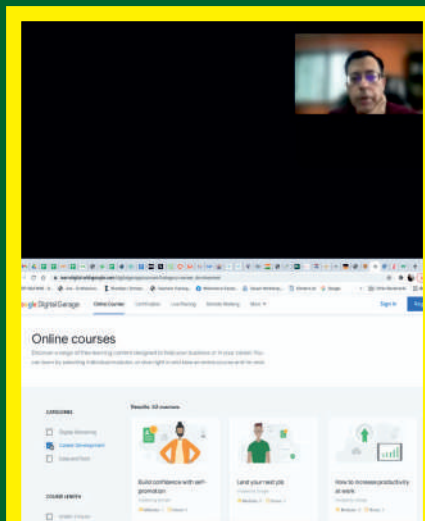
ogle Digital Garage Online Courses Certification Live Training Remote Working More Sign in

Online courses

Discover a range of free learning content designed to help grow your business or kickstart your career. You can learn by selecting individual modules, or dive right in and take an entire course end-to-end.

CATEGORIES

Digital Marketing

Career Development

Data and Tech

COURSE LENGTH

Results: 33 courses

Build confidence with self-promotion

Land your next job

How to increase productivity at work